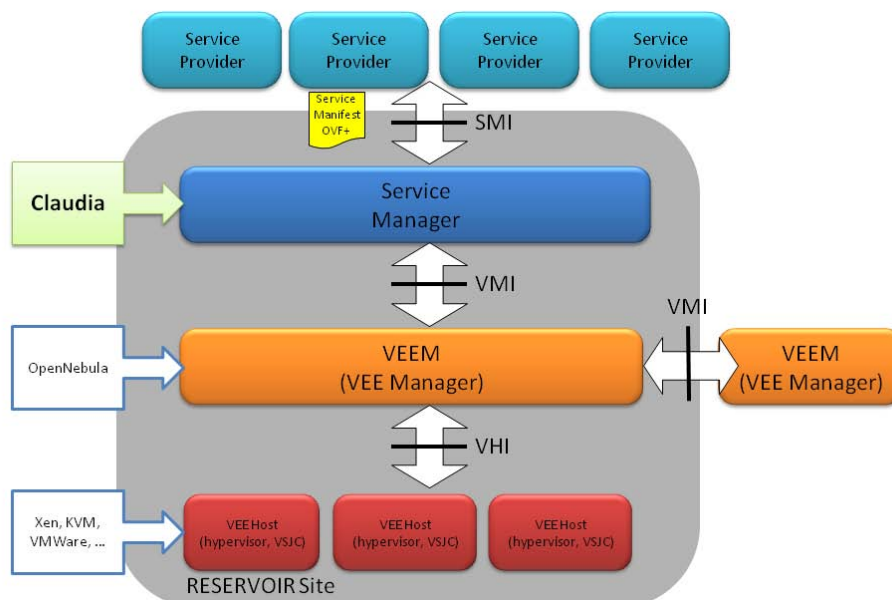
Service Provider

Service Provider

Service Provider

Service Provider

Service Manifest OVF+

SMI

Claudia

Service Manager

VMI

OpenNebula

VEEM (VEE Manager)

VMI

VEEM (VEE Manager)

VHI

Xen, KVM, VMWare, ...

VEEHost (hypervisor, VSJC)

VEEHost (hypervisor, VSJC)

VEEHost (hypervisor, VSJC)

RESERVOIR Site